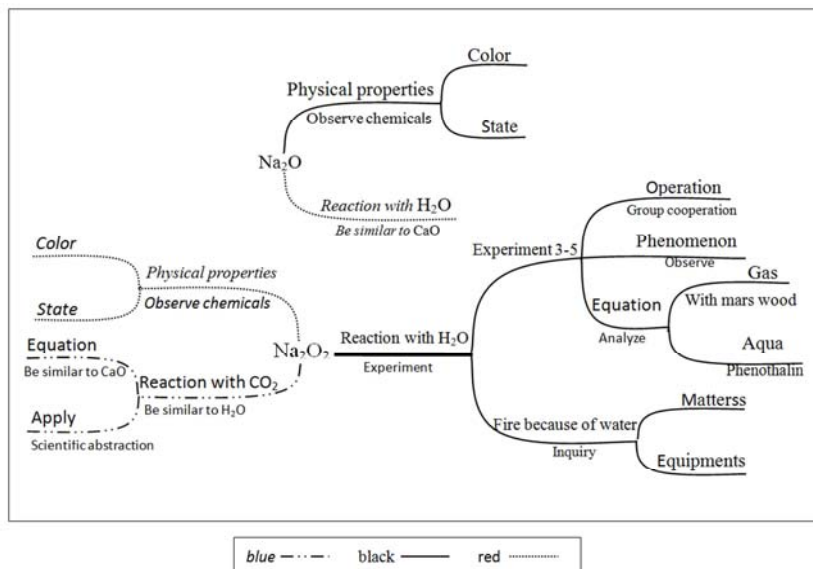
Color

Physical properties

Observe chemicals

State

$Na_2O$

Reaction with $H_2O$

Be similar to CaO

Operation

Group cooperation

Color

Experiment 3-5

Phenomenon

Physical properties

Observe

Gas

State

Observe chemicals

Equation

With mars wood

$Na_2O_2$

Reaction with $H_2O$

Analyze

Equation

Aqua

Experiment

Be similar to CaO

Reaction with $CO_2$

Phenothalin

Be similar to $H_2O$

Apply

Matterss

Fire because of water

Scientific abstraction

Inquiry

Equipments

blue — · · —   black ——   red ··········